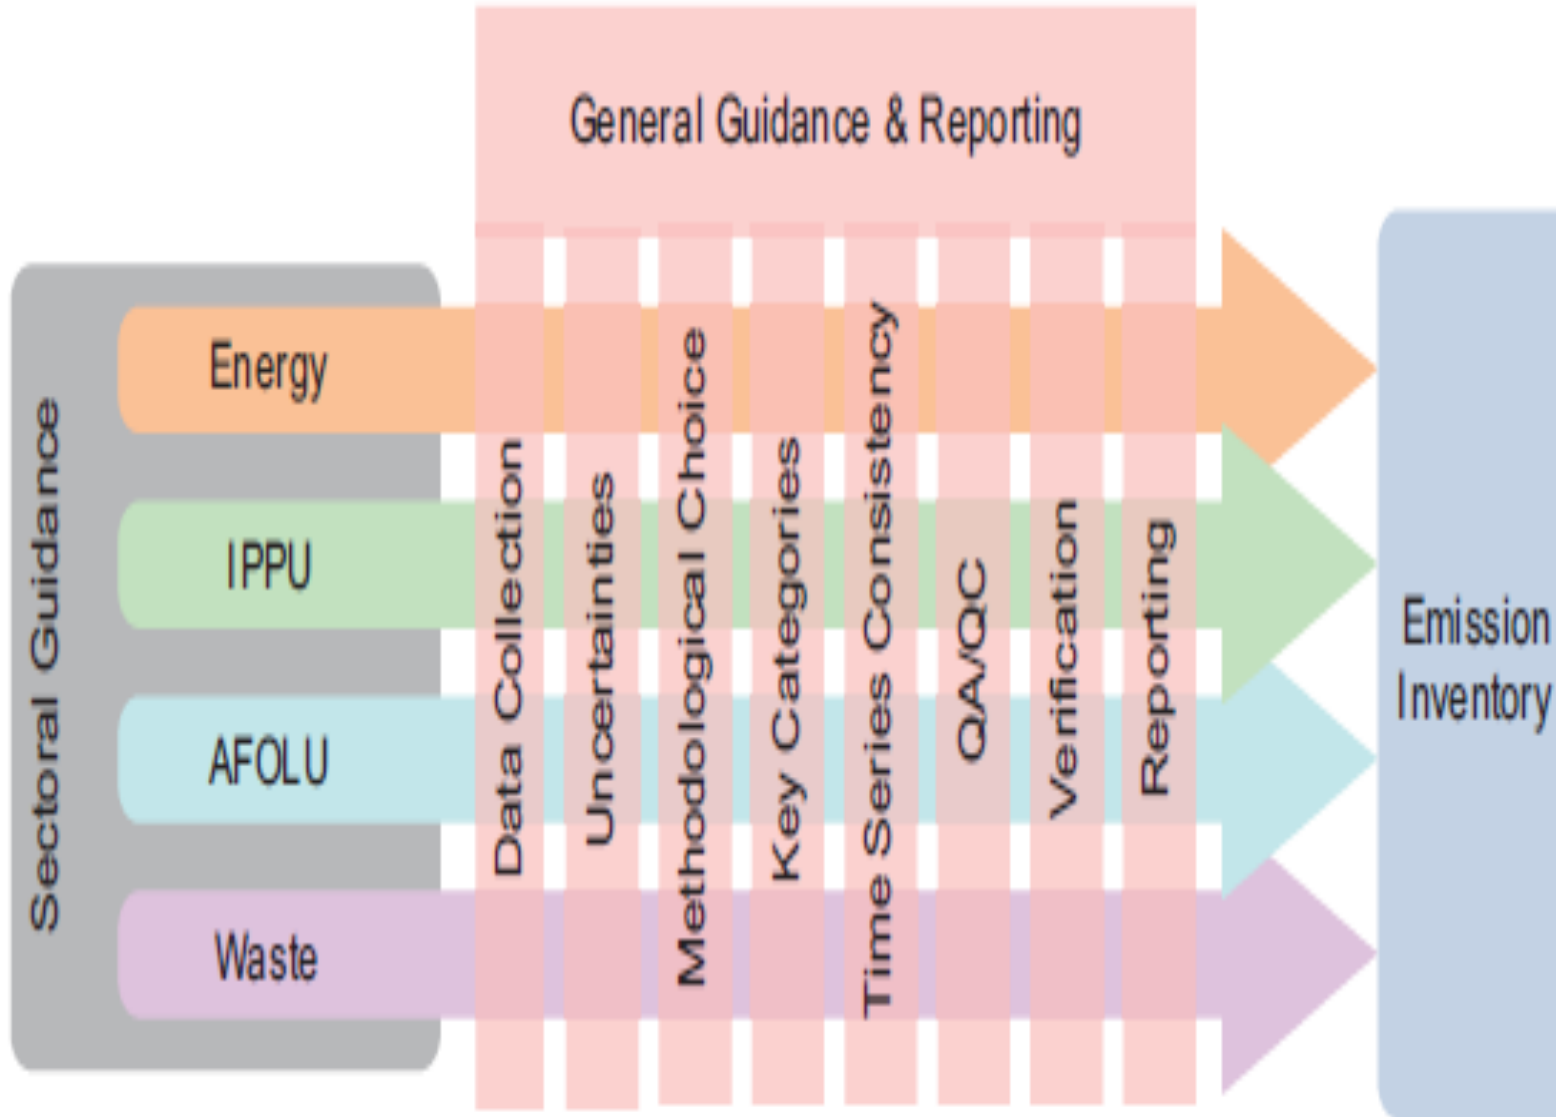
General Guidance & Reporting

Sectoral Guidance

Energy

IPPU

AFOLU

Waste

Data Collection

Uncertainties

Methodological Choice

Key Categories

Time Series Consistency

QA/QC

Verification

Reporting

Emission Inventory